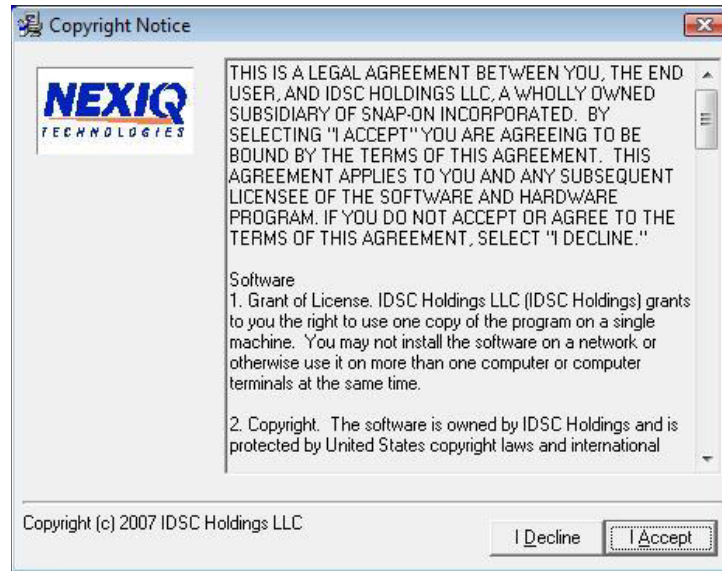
Copyright Notice

NEXIQ
TECHNOLOGIES

THIS IS A LEGAL AGREEMENT BETWEEN YOU, THE END USER, AND IDSC HOLDINGS LLC, A WHOLLY OWNED SUBSIDIARY OF SNAP-ON INCORPORATED. BY SELECTING "I ACCEPT" YOU ARE AGREEING TO BE BOUND BY THE TERMS OF THIS AGREEMENT. THIS AGREEMENT APPLIES TO YOU AND ANY SUBSEQUENT LICENSEE OF THE SOFTWARE AND HARDWARE PROGRAM. IF YOU DO NOT ACCEPT OR AGREE TO THE TERMS OF THIS AGREEMENT, SELECT "I DECLINE."

Software
1. Grant of License. IDSC Holdings LLC (IDSC Holdings) grants to you the right to use one copy of the program on a single machine. You may not install the software on a network or otherwise use it on more than one computer or computer terminals at the same time.

2. Copyright. The software is owned by IDSC Holdings and is protected by United States copyright laws and international

Copyright (c) 2007 IDSC Holdings LLC

I Decline

I Accept